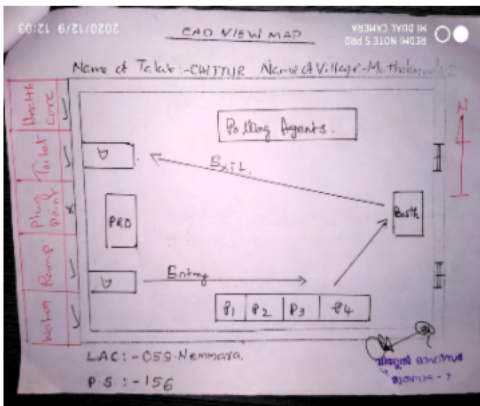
2020/12/9 12:03

MI DUAL CAMERA
REDMI NOTE 5 PRO

CAD VIEW MAP

Name of Taluk:-CHITTUR Name of Village:-Muthalamada

N

Health care
Toilet
Ping Ping
Ramp
Water

Polling Agents.

Exit.

PRO

Booth.

Entry

P1 P2 P3 P4

LAC:-059 Nenmara.

P.S:-156

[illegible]